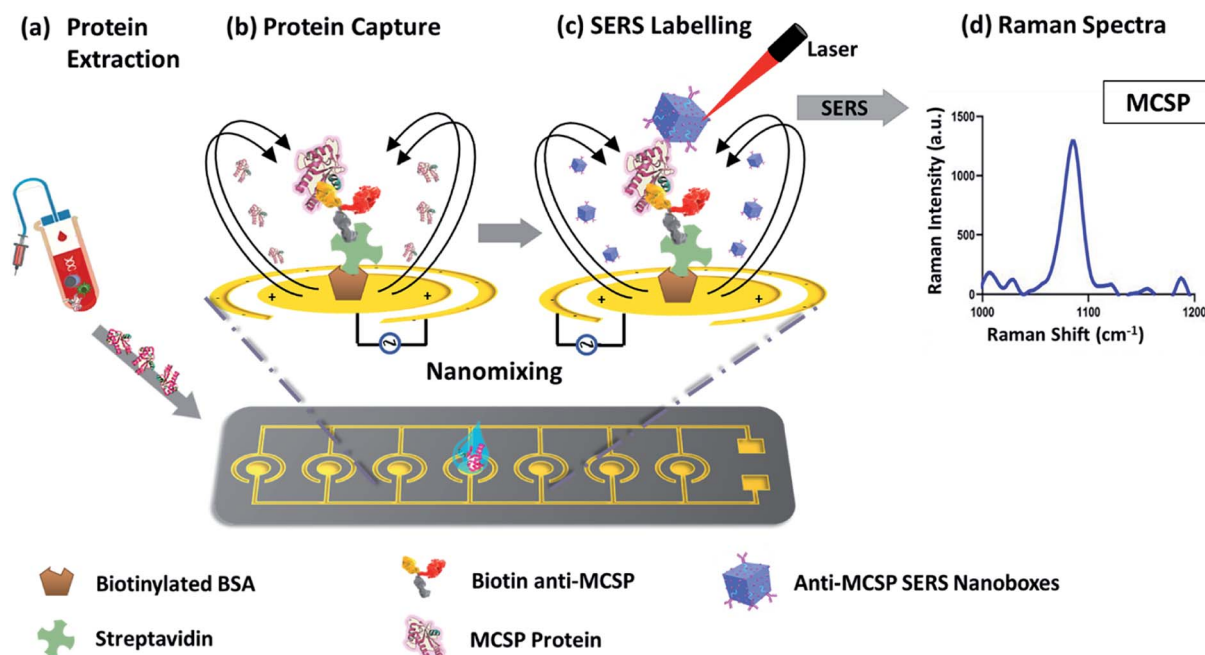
(a) Protein Extraction

(b) Protein Capture

(c) SERS Labelling

Laser

(d) Raman Spectra

SERS

MCSP

Raman Intensity (a.u.)

1500

1000

500

0

1000

1100

1200

Raman Shift (cm$^{-1}$)

+ +

+ +

Nanomixing

Biotinylated BSA

Streptavidin

Biotin anti-MCSP

MCSP Protein

Anti-MCSP SERS Nanoboxes